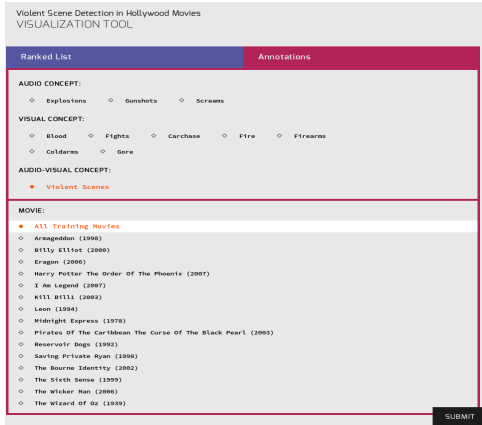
Violent Scene Detection in Hollywood Movies
VISUALIZATION TOOL

Ranked List

Annotations

AUDIO CONCEPT:

◇ Explosions ◇ Gunshots ◇ Screams

VISUAL CONCEPT:

◇ Blood ◇ Fights ◇ Carchase ◇ Fire ◇ Firearms

◇ Coldarms ◇ Gore

AUDIO-VISUAL CONCEPT:

◆ Violent Scenes

MOVIE:

◆ All Training Movies
◇ Armageddon (1998)
◇ Billy Elliot (2000)
◇ Eragon (2006)
◇ Harry Potter The Order Of The Phoenix (2007)
◇ I Am Legend (2007)
◇ Kill Bill1 (2003)
◇ Leon (1994)
◇ Midnight Express (1978)
◇ Pirates Of The Caribbean The Curse Of The Black Pearl (2003)
◇ Reservoir Dogs (1992)
◇ Saving Private Ryan (1998)
◇ The Bourne Identity (2002)
◇ The Sixth Sense (1999)
◇ The Wicker Man (2006)
◇ The Wizard Of Oz (1939)

SUBMIT